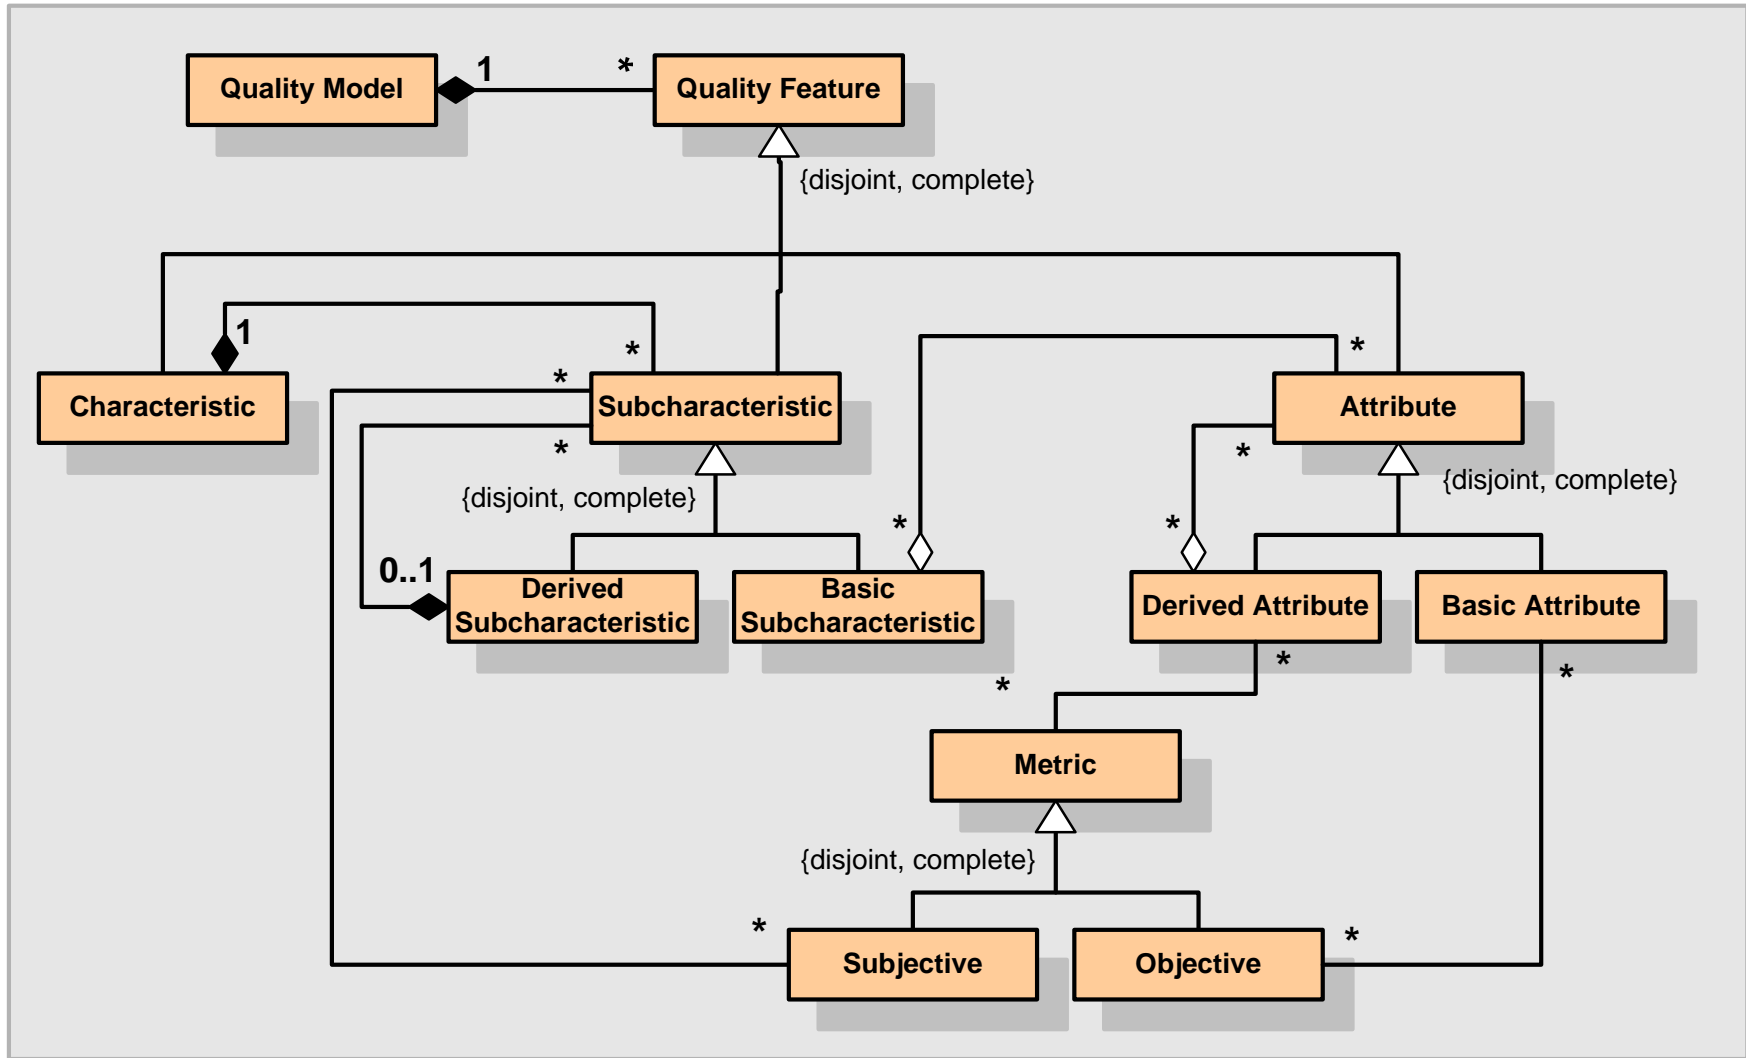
Quality Model
1
*
Quality Feature
{disjoint, complete}
1
*
Characteristic
*
Subcharacteristic
*
{disjoint, complete}
0..1
Derived Subcharacteristic
Basic Subcharacteristic
*
*
Attribute
*
{disjoint, complete}
*
Derived Attribute
Basic Attribute
*
*
*
Metric
{disjoint, complete}
*
Subjective
Objective
*